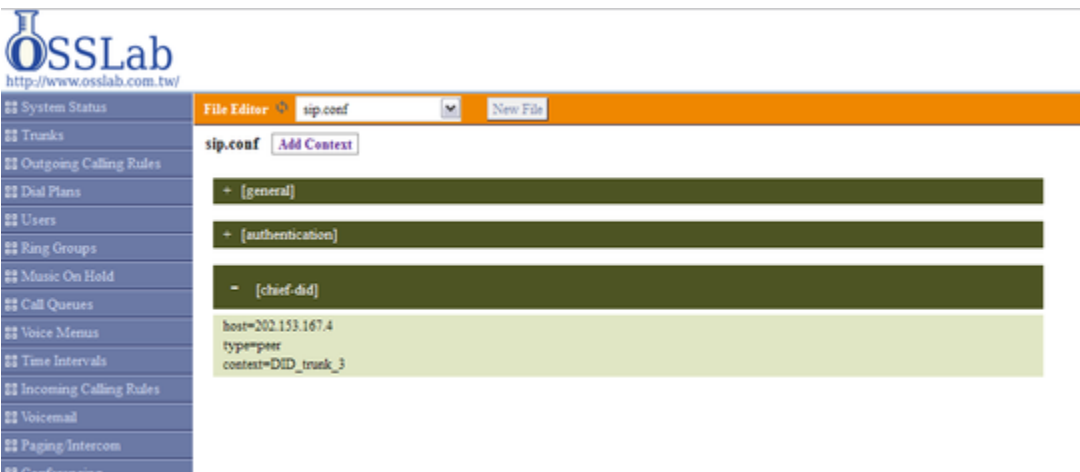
OSSLab
http://www.osslab.com.tw/

System Status
Trunks
Outgoing Calling Rules
Dial Plans
Users
Ring Groups
Music On Hold
Call Queues
Voice Menus
Time Intervals
Incoming Calling Rules
Voicemail
Paging/Intercom
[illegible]

File Editor sip.conf New File

sip.conf Add Context

+ [general]

+ [authentication]

- [chief-did]

host=202.153.167.4
type=peer
context=DID_trunk_3